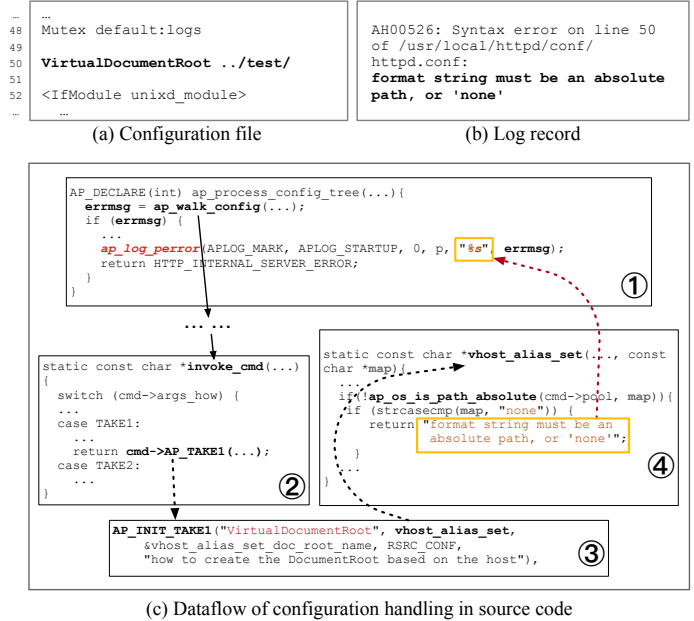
…
48 Mutex default:logs
49
50 **VirtualDocumentRoot ../test/**
51
52 <IfModule unixd_module>
… …

(a) Configuration file

AH00526: Syntax error on line 50 of /usr/local/httpd/conf/httpd.conf:
**format string must be an absolute path, or 'none'**

(b) Log record

AP_DECLARE(int) ap_process_config_tree(...){
  errmsg = ap_walk_config(...);
  if (errmsg) {
    ...
    ap_log_perror(APLOG_MARK, APLOG_STARTUP, 0, p, "%s", errmsg);
    return HTTP_INTERNAL_SERVER_ERROR;
  }
}

① 

… …

static const char *invoke_cmd(...)
{
  switch (cmd->args_how) {
  ...
  case TAKE1:
    ...
    return cmd->AP_TAKE1(...);
  case TAKE2:
    ...
}

②

static const char *vhost_alias_set(..., const char *map){
  ...
  if(!ap_os_is_path_absolute(cmd->pool, map)){
    if (strcasecmp(map, "none")) {
      return "format string must be an absolute path, or 'none'";
    }
  ...
}

④

AP_INIT_TAKE1("VirtualDocumentRoot", vhost_alias_set,
    &vhost_alias_set_doc_root_name, RSRC_CONF,
    "how to create the DocumentRoot based on the host"),

③

(c) Dataflow of configuration handling in source code